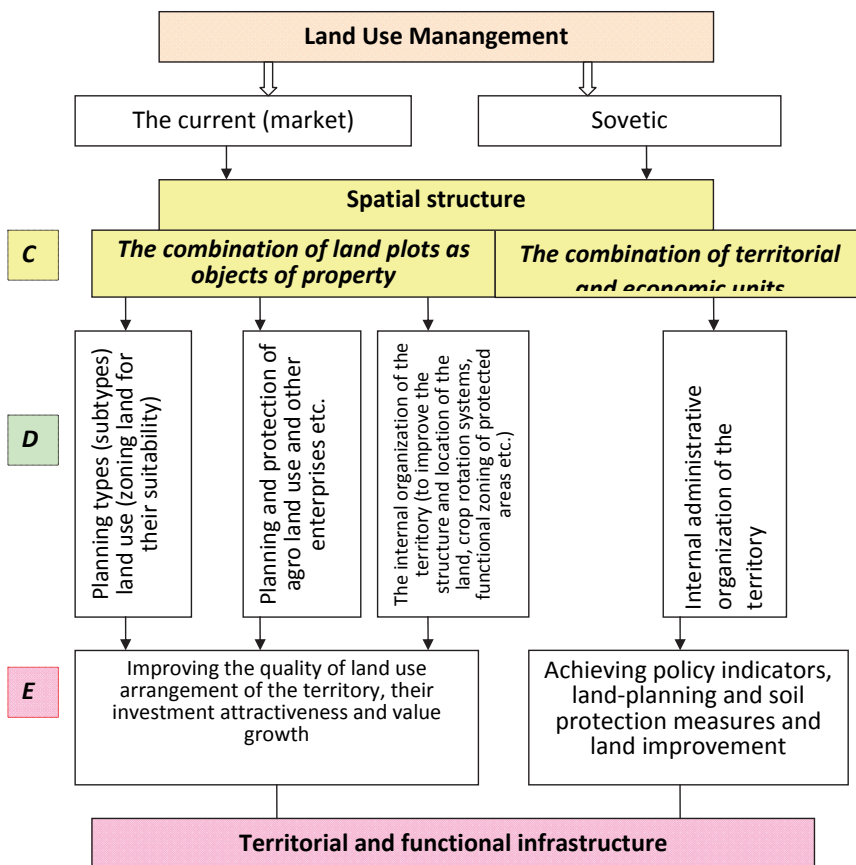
Land Use Manangement

The current (market)

Sovetic

Spatial structure

C

The combination of land plots as objects of property

The combination of territorial and economic units

D

Planning types (subtypes) land use (zoning land for their suitability)

Planning and protection of agro land use and other enterprises etc.

The internal organization of the territory (to improve the structure and location of the land, crop rotation systems, functional zoning of protected areas etc.)

Internal administrative organization of the territory

E

Improving the quality of land use arrangement of the territory, their investment attractiveness and value growth

Achieving policy indicators, land-planning and soil protection measures and land improvement

Territorial and functional infrastructure